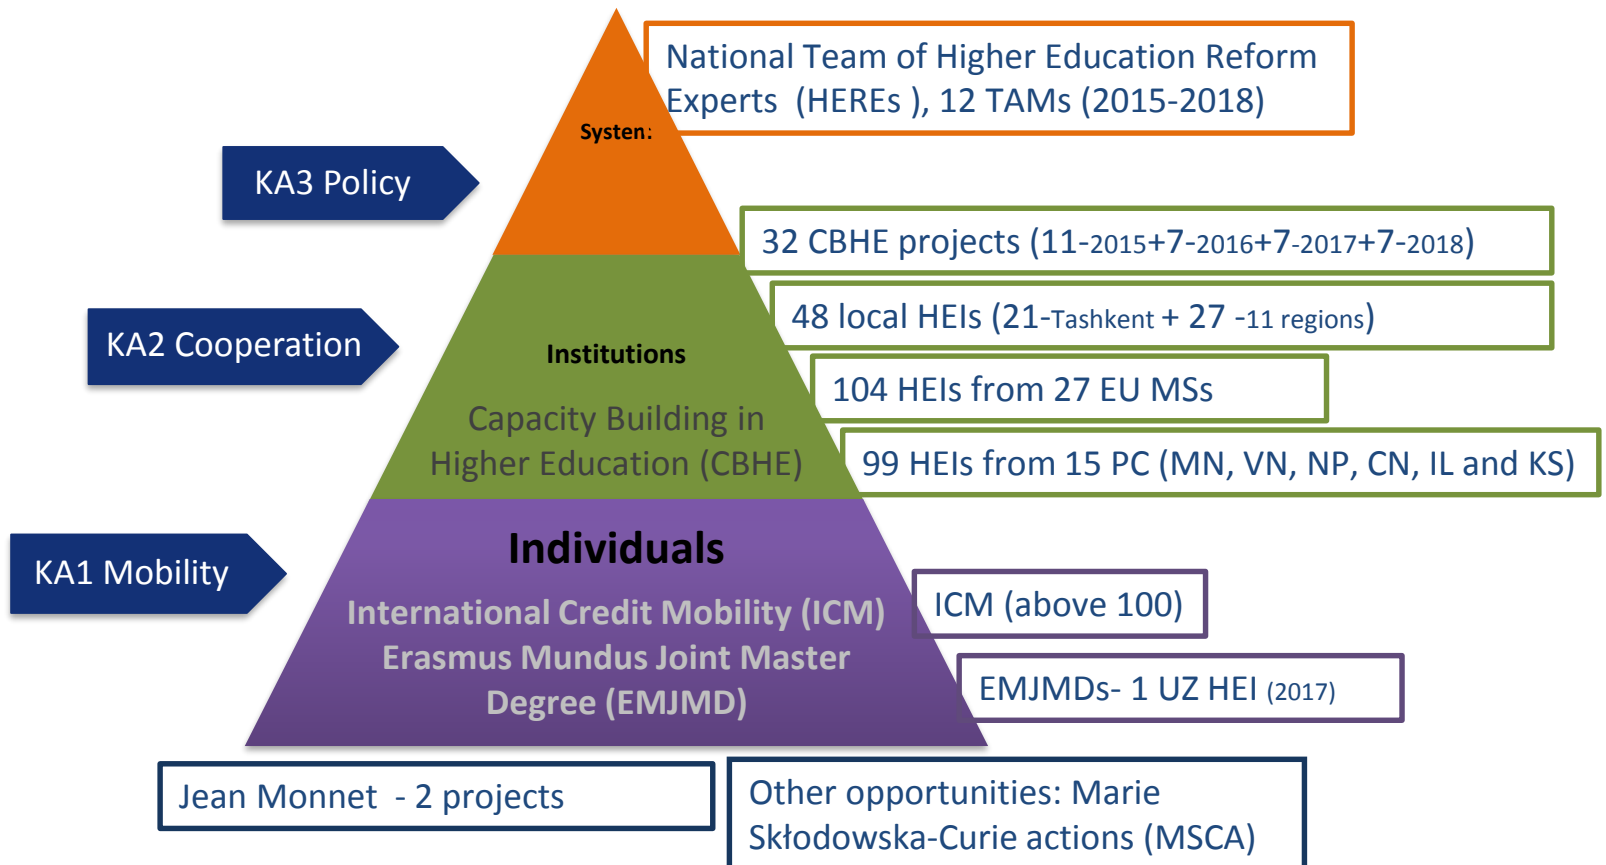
National Team of Higher Education Reform Experts (HEREs ), 12 TAMs (2015-2018)

Systen:

KA3 Policy

32 CBHE projects (11-2015+7-2016+7-2017+7-2018)

48 local HEIs (21-Tashkent + 27 -11 regions)

KA2 Cooperation

Institutions

Capacity Building in Higher Education (CBHE)

104 HEIs from 27 EU MSs

99 HEIs from 15 PC (MN, VN, NP, CN, IL and KS)

KA1 Mobility

Individuals

International Credit Mobility (ICM) Erasmus Mundus Joint Master Degree (EMJMD)

ICM (above 100)

EMJMDs- 1 UZ HEI (2017)

Jean Monnet - 2 projects

Other opportunities: Marie Skłodowska-Curie actions (MSCA)